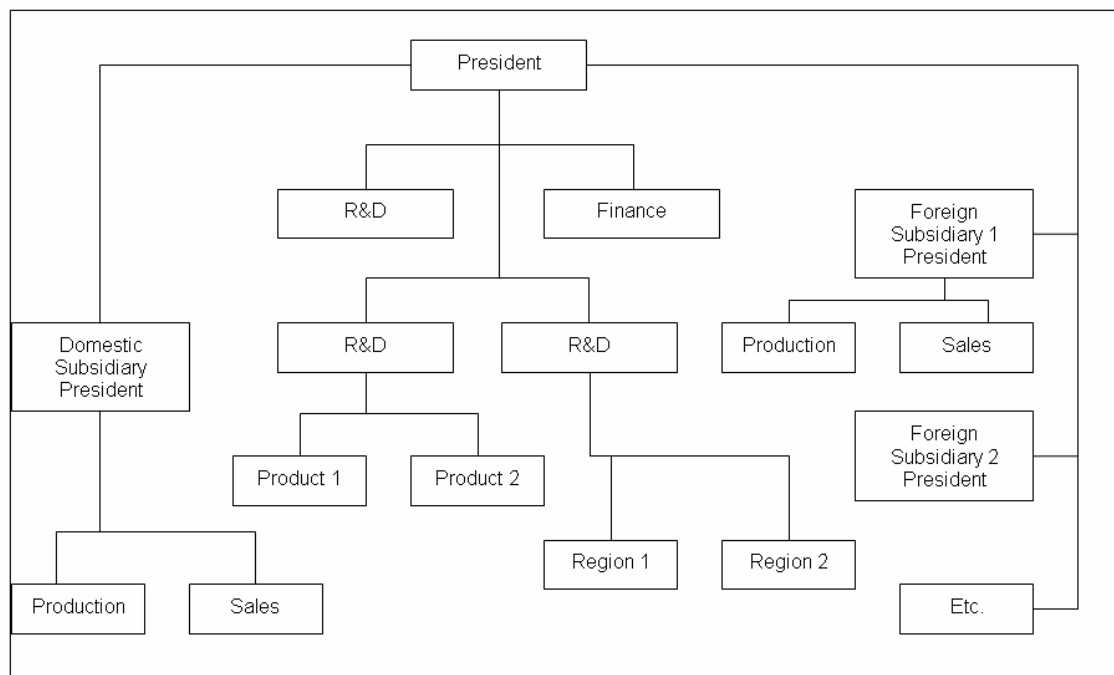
President

R&D

Finance

Foreign Subsidiary 1 President

Domestic Subsidiary President

R&D

R&D

Production

Sales

Foreign Subsidiary 2 President

Product 1

Product 2

Region 1

Region 2

Production

Sales

Etc.